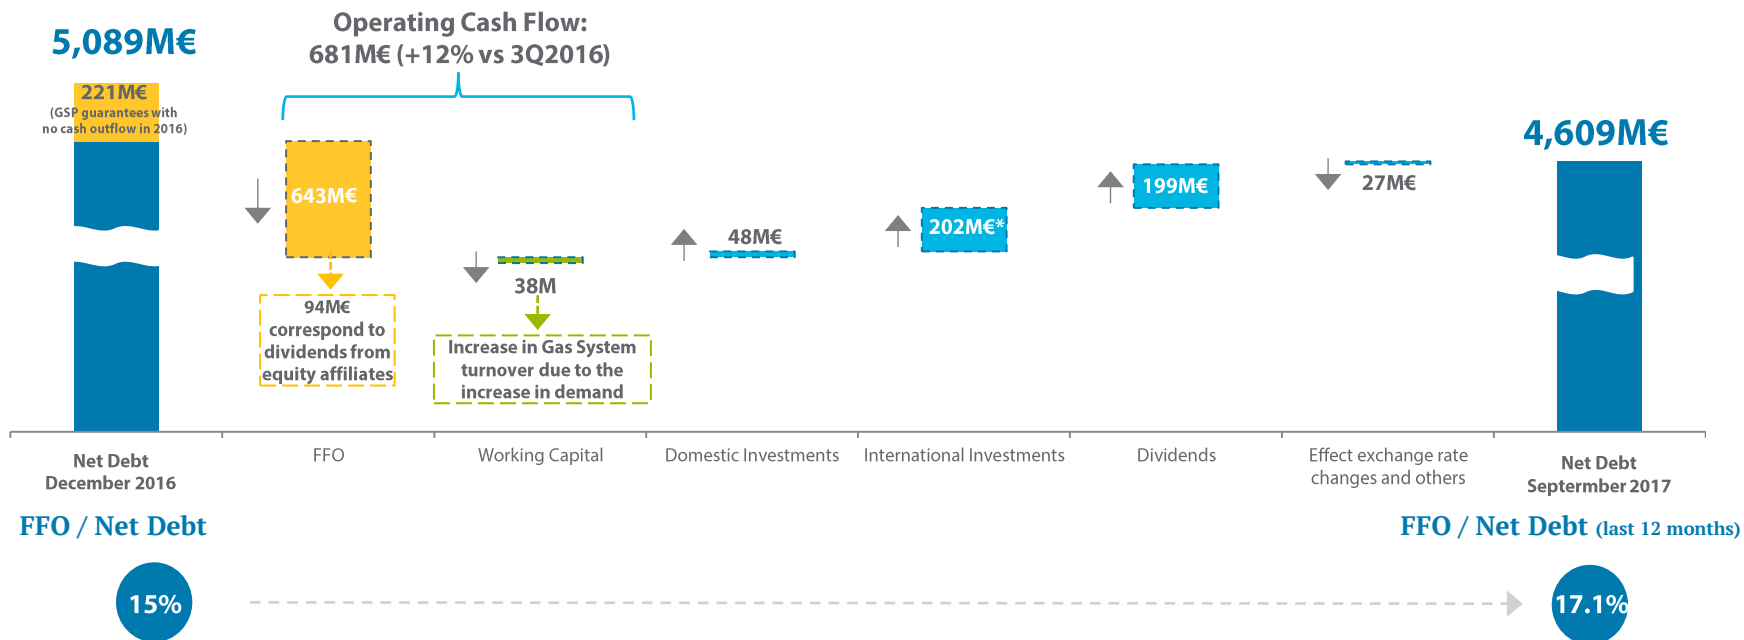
5,089M€

Operating Cash Flow:
681M€ (+12% vs 3Q2016)

221M€
(GSP guarantees with no cash outflow in 2016)

643M€

94M€ correspond to dividends from equity affiliates

38M

Increase in Gas System turnover due to the increase in demand

48M€

202M€*

199M€

27M€

4,609M€

Net Debt
December 2016

FFO

Working Capital

Domestic Investments

International Investments

Dividends

Effect exchange rate changes and others

Net Debt
Septermber 2017

FFO / Net Debt

FFO / Net Debt (last 12 months)

15%

17.1%